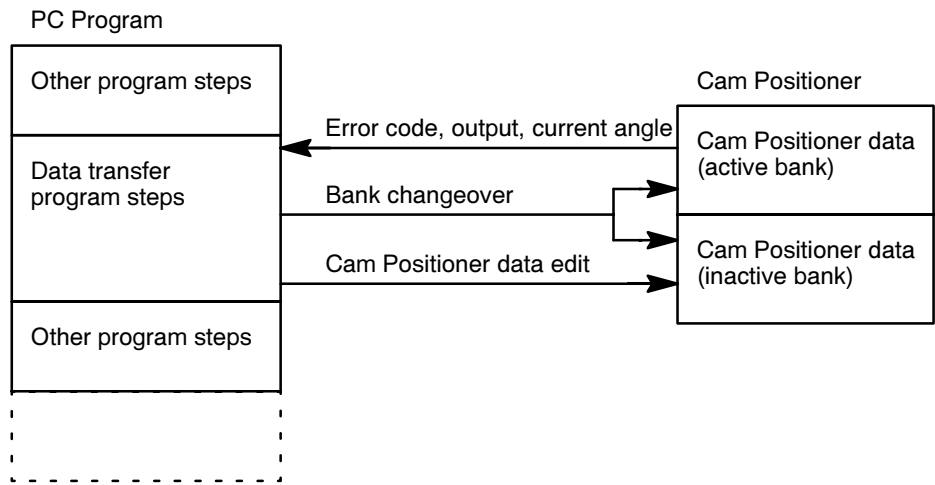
PC Program

Other program steps

Data transfer program steps

Other program steps

Cam Positioner

Error code, output, current angle

Bank changeover

Cam Positioner data edit

Cam Positioner data (active bank)

Cam Positioner data (inactive bank)